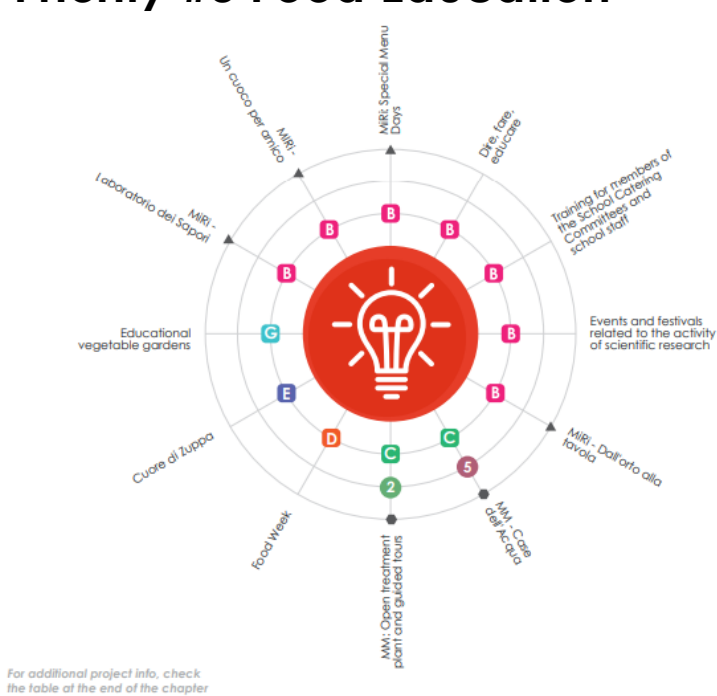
Priority #3 Food Education

MiRi: Special Menu Days

Dire, fare, educare

Training for members of the School Catering Committees and school staff

Events and festivals related to the activity of scientific research

MiRi - Dall'orto alla tavola

MM - Case dell'Acqua

MM: Open treatment plant and guided tours

Food Week

Cuore di Zuppa

Educational vegetable gardens

MiRi - Laboratorio dei Sapori

MiRi - Un cuoco per amico

B
B
B
B
B
B
B
B
C
C
D
E
G
5
2

For additional project info, check the table at the end of the chapter